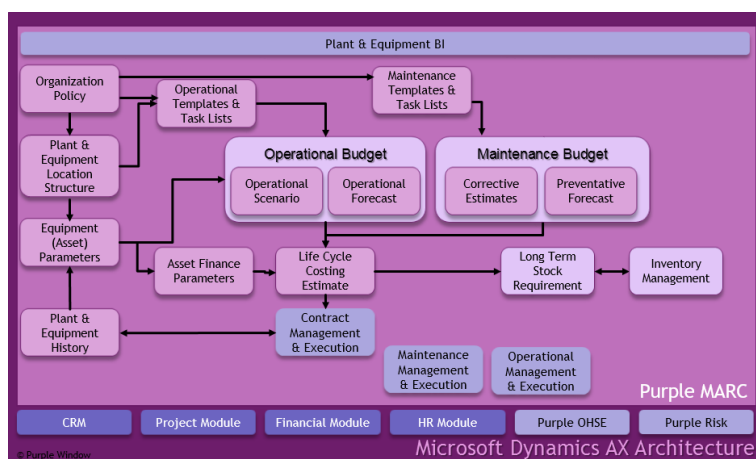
Plant & Equipment BI

Organization Policy

Operational Templates & Task Lists

Maintenance Templates & Task Lists

Plant & Equipment Location Structure

Operational Budget

Operational Scenario

Operational Forecast

Maintenance Budget

Corrective Estimates

Preventative Forecast

Equipment (Asset) Parameters

Asset Finance Parameters

Life Cycle Costing Estimate

Long Term Stock Requirement

Inventory Management

Plant & Equipment History

Contract Management & Execution

Maintenance Management & Execution

Operational Management & Execution

Purple MARC

CRM

Project Module

Financial Module

HR Module

Purple OHSE

Purple Risk

© Purple Window

Microsoft Dynamics AX Architecture